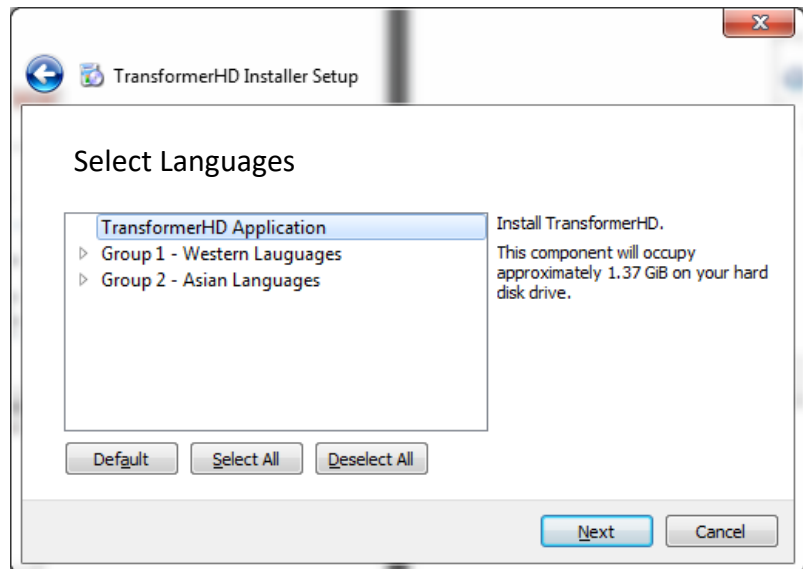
TransformerHD Installer Setup

Select Languages

TransformerHD Application
Group 1 - Western Lauguages
Group 2 - Asian Languages

Install TransformerHD.

This component will occupy approximately 1.37 GiB on your hard disk drive.

Default Select All Deselect All

Next Cancel